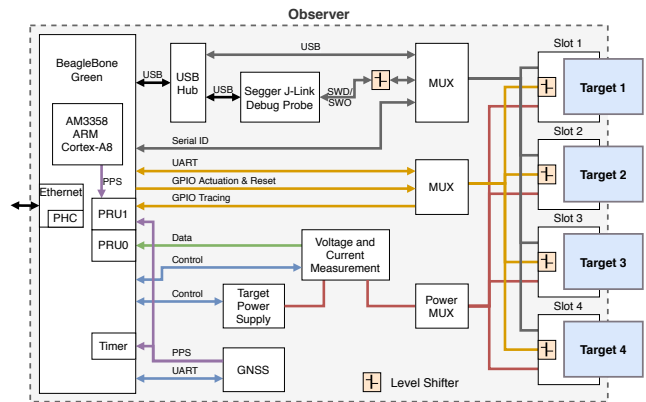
Observer

BeagleBone Green

AM3358 ARM Cortex-A8

Ethernet

PHC

PRU1

PRU0

Timer

USB

USB Hub

USB

Segger J-Link Debug Probe

USB

SWD/ SWO

MUX

Serial ID

UART

GPIO Actuation & Reset

GPIO Tracing

PPS

MUX

Data

Control

Voltage and Current Measurement

Control

Target Power Supply

Power MUX

PPS

GNSS

UART

Level Shifter

Slot 1

Target 1

Slot 2

Target 2

Slot 3

Target 3

Slot 4

Target 4